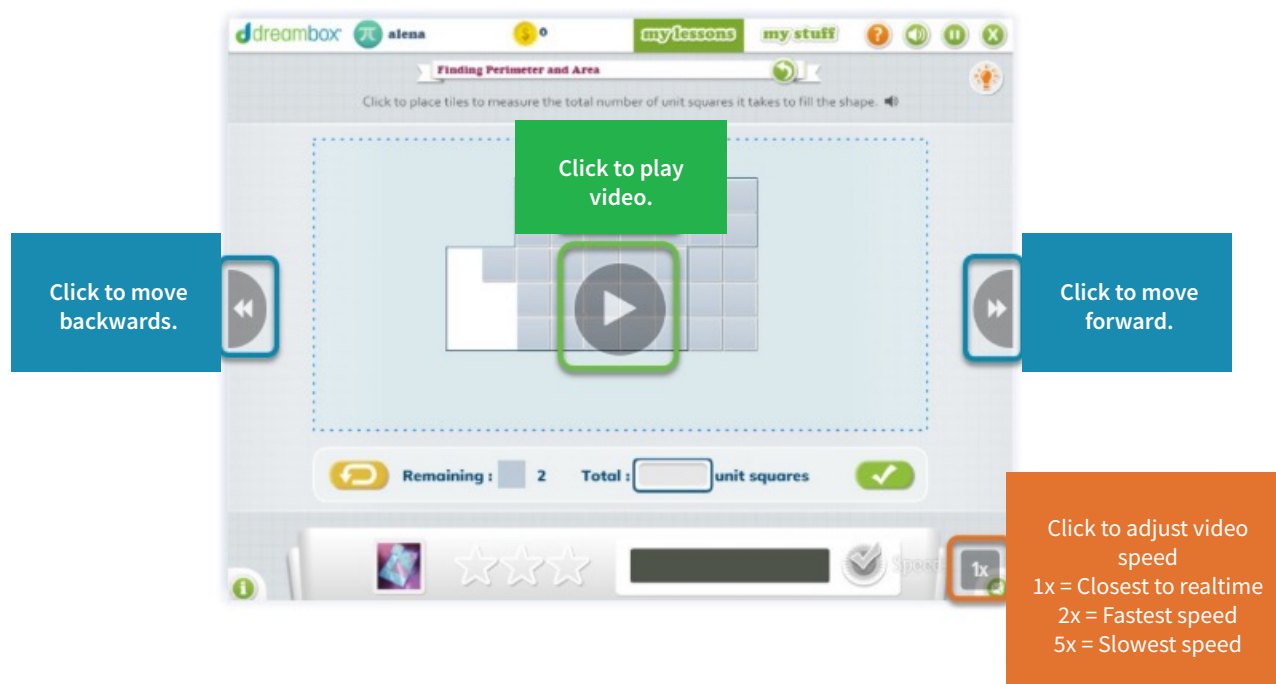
dreambox alena 0 my lessons my stuff

Finding Perimeter and Area

Click to place tiles to measure the total number of unit squares it takes to fill the shape.

Click to play video.

Click to move backwards.

Click to move forward.

Remaining : 2 Total : unit squares

Speed 1x

Click to adjust video speed
1x = Closest to realtime
2x = Fastest speed
5x = Slowest speed